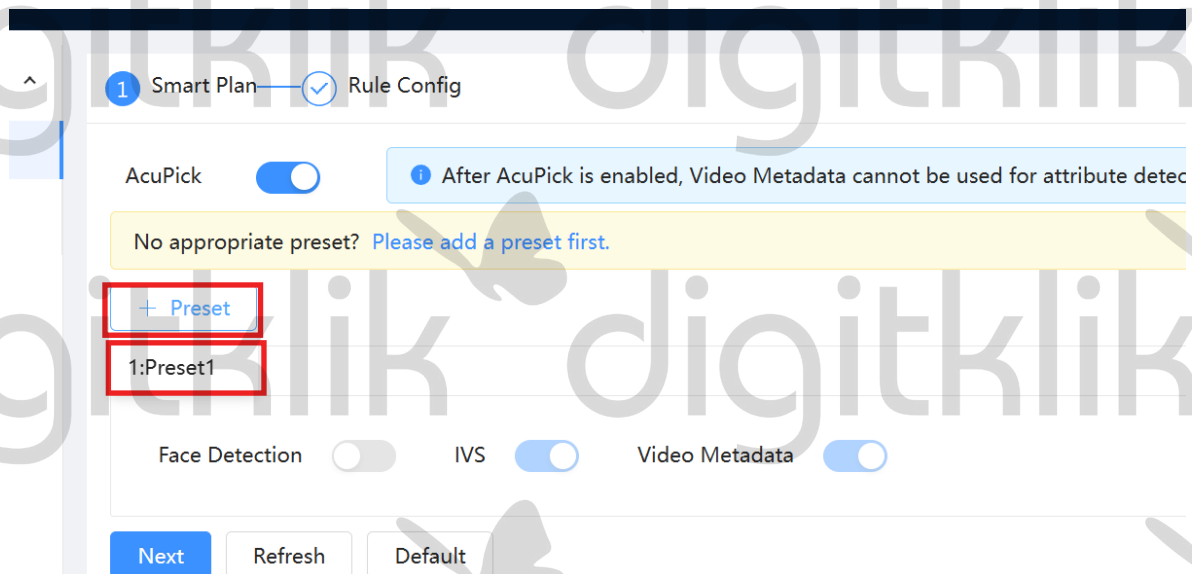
digitklik digitklik
1 Smart Plan Rule Config
AcuPick
After AcuPick is enabled, Video Metadata cannot be used for attribute detec
No appropriate preset? Please add a preset first.
+ Preset
1:Preset1
Face Detection IVS Video Metadata
Next Refresh Default